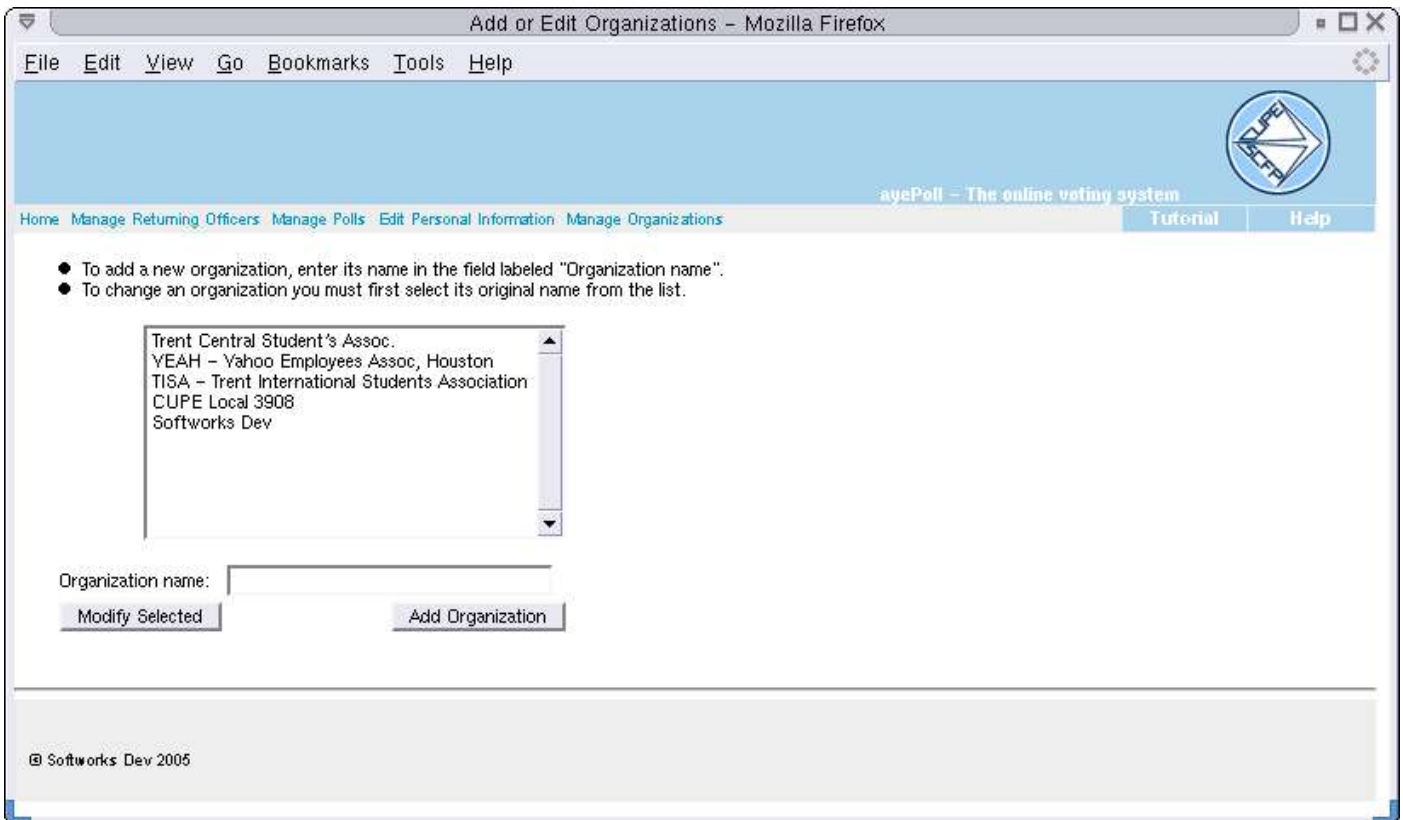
Add or Edit Organizations - Mozilla Firefox

File Edit View Go Bookmarks Tools Help

CUPE SCFP

ayePoll - The online voting system

Home Manage Returning Officers Manage Polls Edit Personal Information Manage Organizations

Tutorial Help

- To add a new organization, enter its name in the field labeled "Organization name".
- To change an organization you must first select its original name from the list.

Trent Central Student's Assoc.
YEAH - Yahoo Employees Assoc, Houston
TISA - Trent International Students Association
CUPE Local 3908
Softworks Dev

Organization name:

Modify Selected

Add Organization

© Softworks Dev 2005